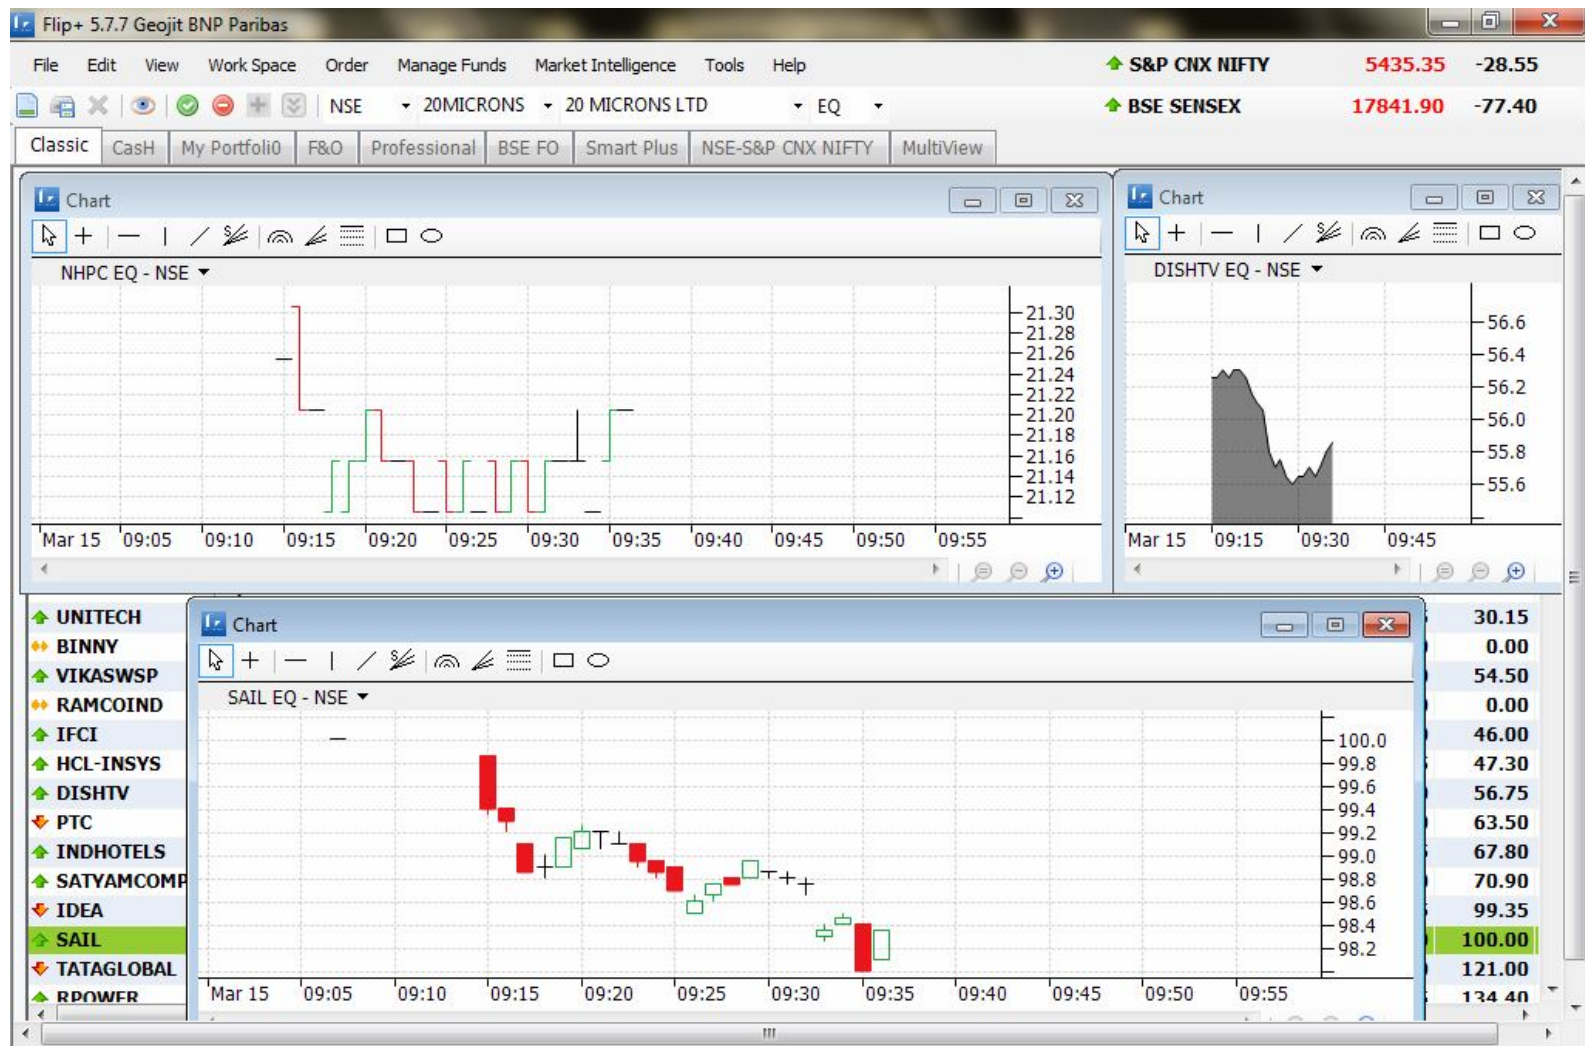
Flip+ 5.7.7 Geojit BNP Paribas

File Edit View Work Space Order Manage Funds Market Intelligence Tools Help

S&P CNX NIFTY 5435.35 -28.55
BSE SENSEX 17841.90 -77.40

NSE 20MICRONS 20 MICRONS LTD EQ

Classic CasH My Portfoli0 F&O Professional BSE FO Smart Plus NSE-S&P CNX NIFTY MultiView

Chart

NHPC EQ - NSE

21.30
21.28
21.26
21.24
21.22
21.20
21.18
21.16
21.14
21.12

Mar 15 09:05 09:10 09:15 09:20 09:25 09:30 09:35 09:40 09:45 09:50 09:55

Chart

DISHTV EQ - NSE

56.6
56.4
56.2
56.0
55.8
55.6

Mar 15 09:15 09:30 09:45

UNITECH 30.15
BINNY 0.00
VIKASWSP 54.50
RAMCOIND 0.00
IFCI 46.00
HCL-INSYS 47.30
DISHTV 56.75
PTC 63.50
INDHOTELS 67.80
SATYAMCOMP 70.90
IDEA 99.35
SAIL 100.00
TATAGLOBAL 121.00
RPOWER 134.40

Chart

SAIL EQ - NSE

100.0
99.8
99.6
99.4
99.2
99.0
98.8
98.6
98.4
98.2

Mar 15 09:05 09:10 09:15 09:20 09:25 09:30 09:35 09:40 09:45 09:50 09:55